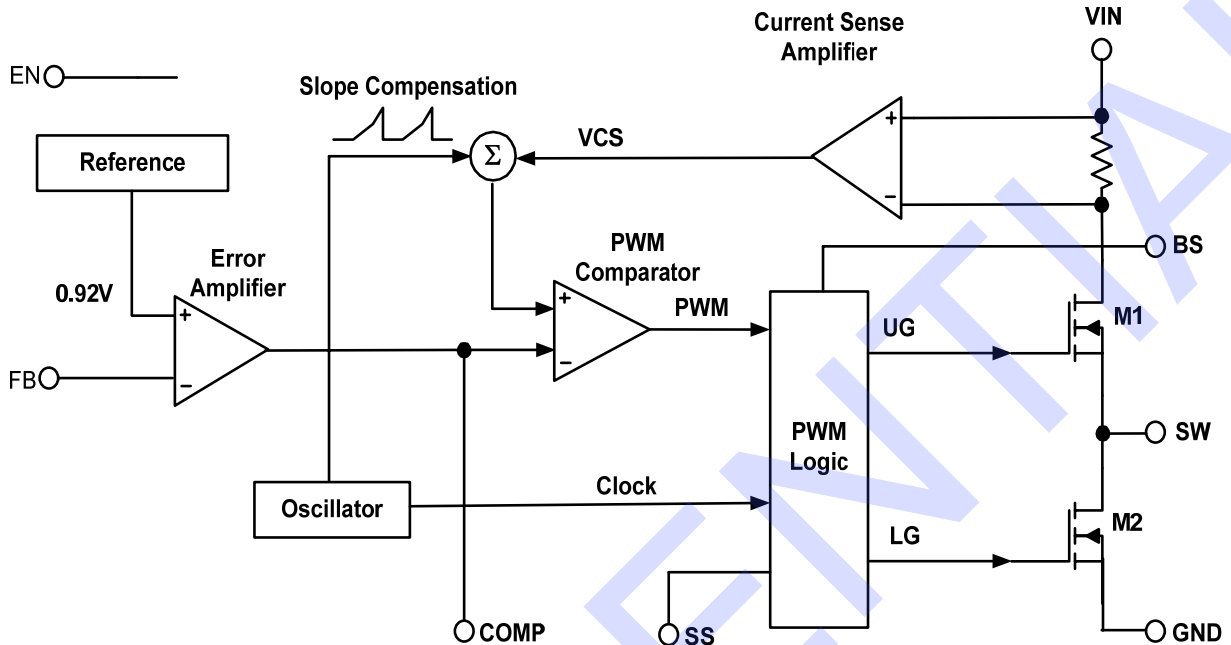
Current Sense Amplifier

VIN

EN

Slope Compensation

Reference

$\Sigma$

VCS

+

−

BS

0.92V

Error Amplifier

PWM Comparator

PWM

M1

UG

FB

+

−

+

−

PWM Logic

SW

Oscillator

Clock

M2

LG

COMP

SS

GND